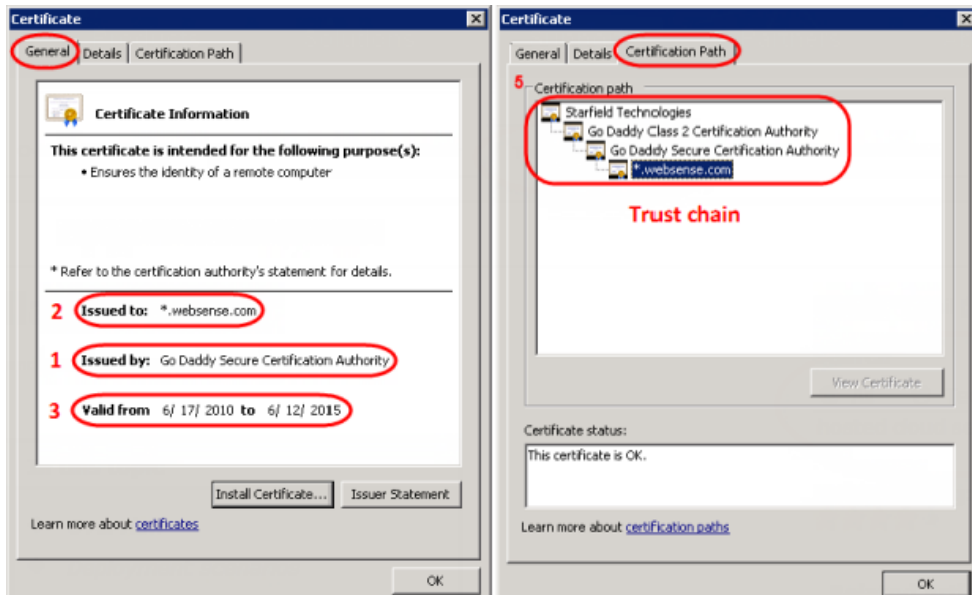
Certificate

General | Details | Certification Path

Certificate Information

This certificate is intended for the following purpose(s):

• Ensures the identity of a remote computer

* Refer to the certification authority's statement for details.

2 Issued to: *.websense.com

1 Issued by: Go Daddy Secure Certification Authority

3 Valid from 6/ 17/ 2010 to 6/ 12/ 2015

Install Certificate... Issuer Statement

Learn more about certificates

OK

Certificate

General | Details | Certification Path

5 Certification path

Starfield Technologies
Go Daddy Class 2 Certification Authority
Go Daddy Secure Certification Authority
*.websense.com

Trust chain

View Certificate

Certificate status:

This certificate is OK.

Learn more about certification paths

OK